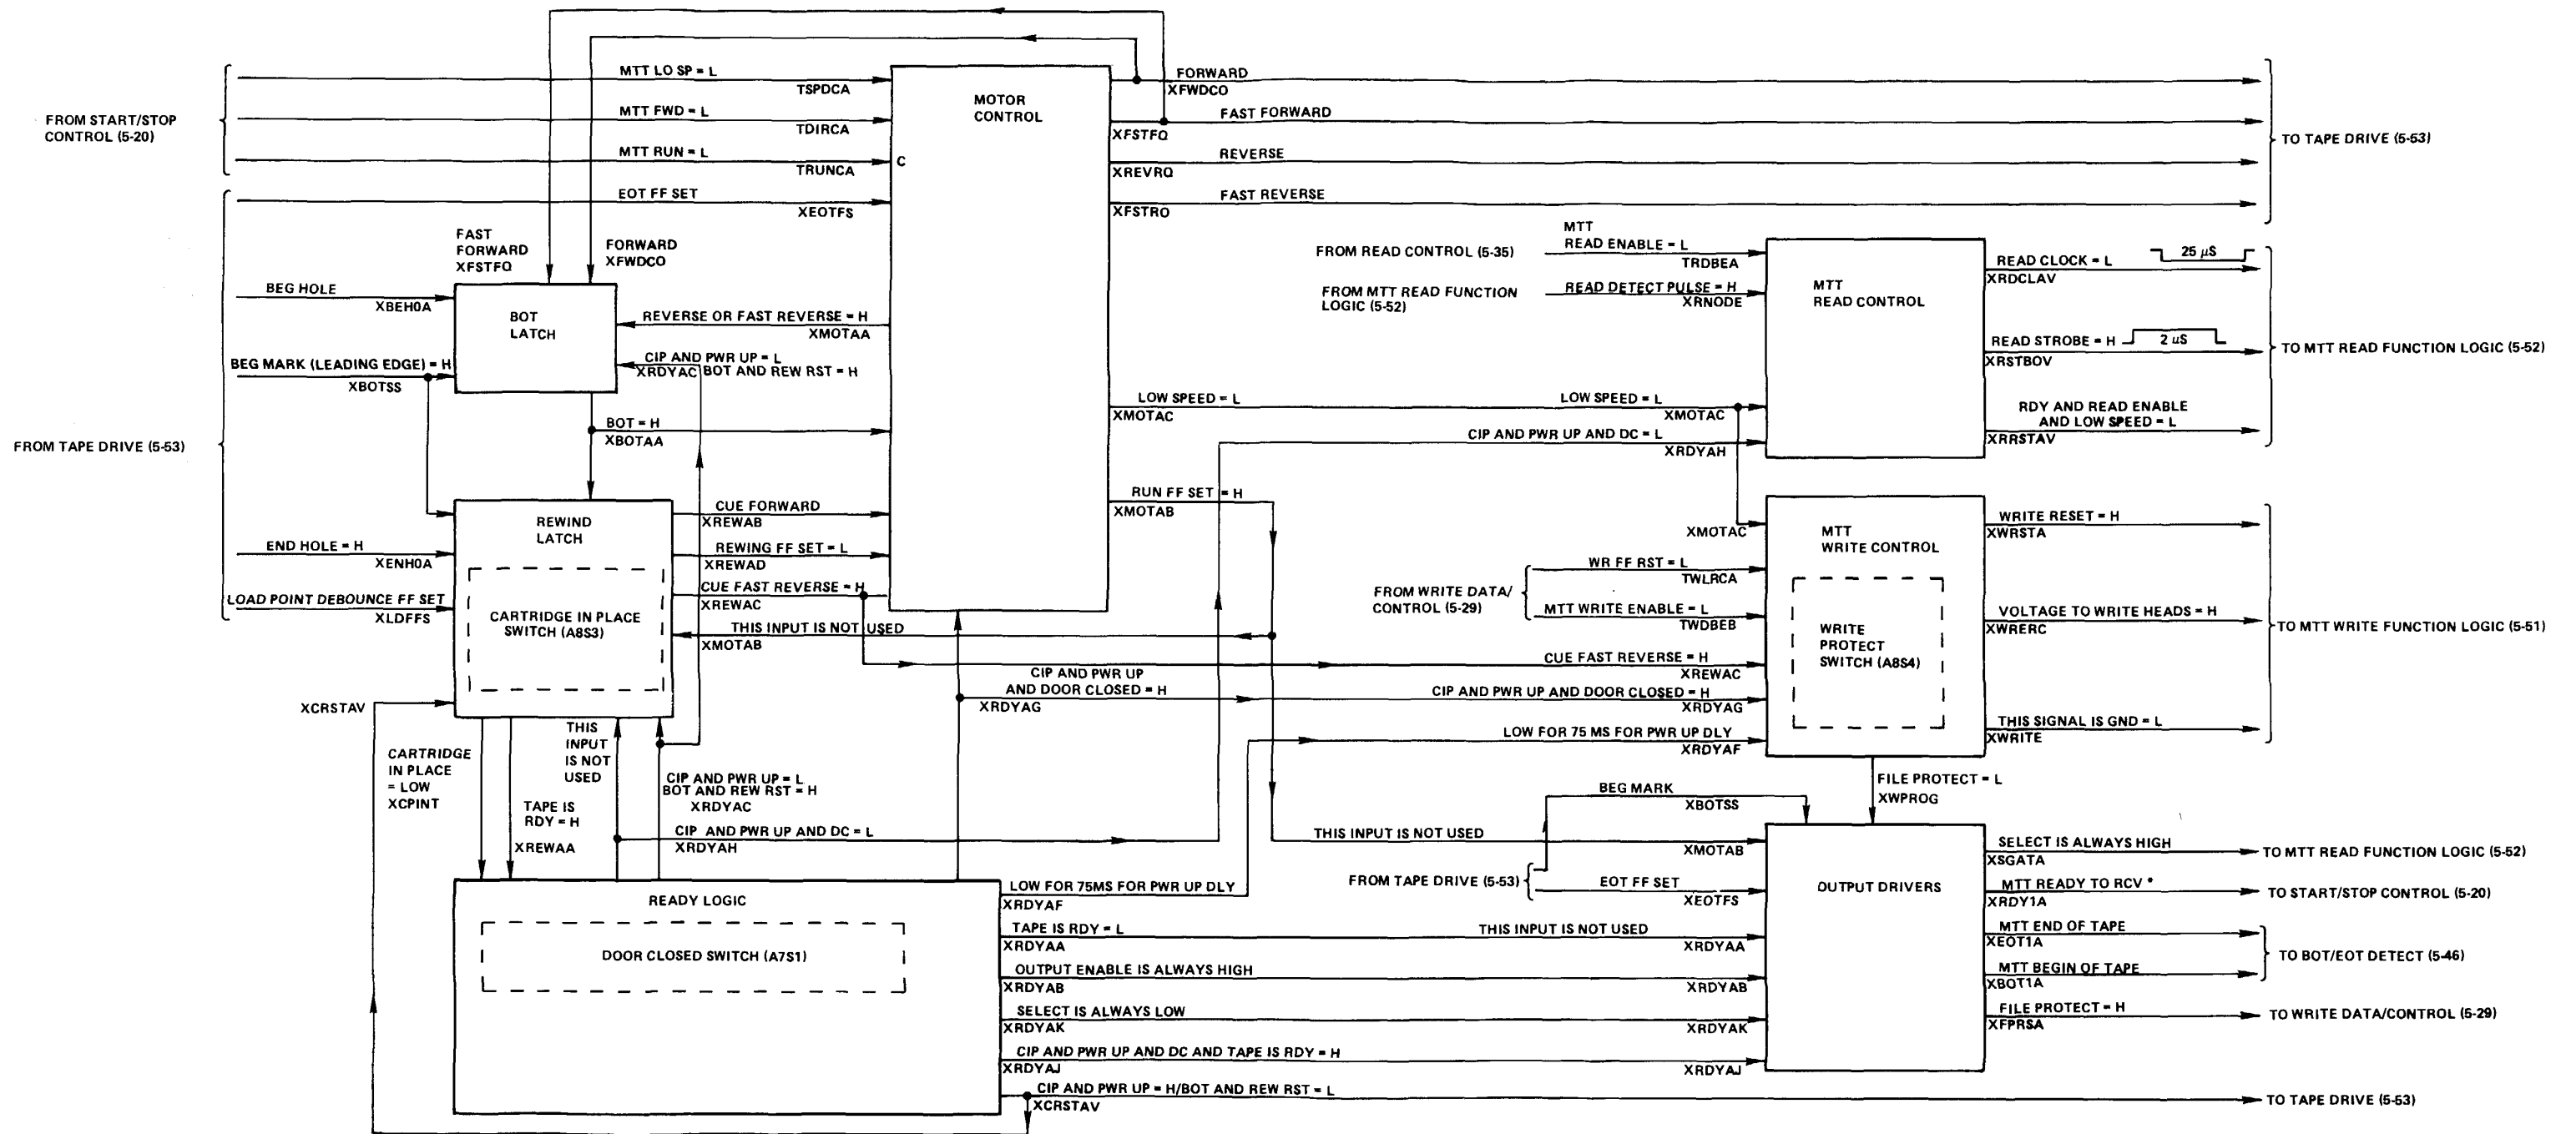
FROM START/STOP CONTROL (5-20)

MTT LO SP = L
TSPDCA
MTT FWD = L
TDIRCA
MTT RUN = L
TRUNCA
EOT FF SET
XEOTFS

MOTOR CONTROL

C

FORWARD
XFWDCO
FAST FORWARD
XFSTFQ
REVERSE
XREVRQ
FAST REVERSE
XFSTRO

TO TAPE DRIVE (5-53)

FAST FORWARD XFSTFQ
FORWARD XFWDCO

BEG HOLE
XBEH0A
BOT LATCH
REVERSE OR FAST REVERSE = H
XMOTAA
BEG MARK (LEADING EDGE) = H
XBOTSS
CIP AND PWR UP = L
XRDYAC BOT AND REW RST = H
BOT = H
XBOTAA

FROM TAPE DRIVE (5-53)

FROM READ CONTROL (5-35)
MTT READ ENABLE = L
TRDBEA
FROM MTT READ FUNCTION LOGIC (5-52)
READ DETECT PULSE = H
XRNODE
MTT READ CONTROL
READ CLOCK = L
25 µS
XRDCLAV
READ STROBE = H
2 µS
XRSTBOV
RDY AND READ ENABLE AND LOW SPEED = L
XRRSTAV
TO MTT READ FUNCTION LOGIC (5-52)

LOW SPEED = L
XMOTAC
LOW SPEED = L
XMOTAC
CIP AND PWR UP AND DC = L
XRDYAH
RUN FF SET = H
XMOTAB

REWIND LATCH
CUE FORWARD
XREWAB
REWING FF SET = L
XREWAD
CUE FAST REVERSE = H
XREWAC
THIS INPUT IS NOT USED
XMOTAB
END HOLE = H
XENH0A
LOAD POINT DEBOUNCE FF SET
XLDFFS
CARTRIDGE IN PLACE SWITCH (A8S3)

XMOTAC
MTT WRITE CONTROL
WRITE PROTECT SWITCH (A8S4)
FROM WRITE DATA/ CONTROL (5-29)
WR FF RST = L
TWLRCA
MTT WRITE ENABLE = L
TWDBEB
WRITE RESET = H
XWRSTA
VOLTAGE TO WRITE HEADS = H
XWRERC
THIS SIGNAL IS GND = L
XWRITE
TO MTT WRITE FUNCTION LOGIC (5-51)

CUE FAST REVERSE = H
XREWAC
CIP AND PWR UP AND DOOR CLOSED = H
XRDYAG
CIP AND PWR UP AND DOOR CLOSED = H
XRDYAG
LOW FOR 75 MS FOR PWR UP DLY
XRDYAF

XCRSTAV
CARTRIDGE IN PLACE = LOW XCPINT
THIS INPUT IS NOT USED
TAPE IS RDY = H
XREWAA
CIP AND PWR UP = L
BOT AND REW RST = H
XRDYAC
CIP AND PWR UP AND DC = L
XRDYAH

FILE PROTECT = L
XWPROG
BEG MARK
XBOTSS
THIS INPUT IS NOT USED
XMOTAB
FROM TAPE DRIVE (5-53)
EOT FF SET
XEOTFS

READY LOGIC
DOOR CLOSED SWITCH (A7S1)
LOW FOR 75MS FOR PWR UP DLY
XRDYAF
TAPE IS RDY = L
XRDYAA
THIS INPUT IS NOT USED
XRDYAA
OUTPUT ENABLE IS ALWAYS HIGH
XRDYAB
XRDYAB
SELECT IS ALWAYS LOW
XRDYAK
XRDYAK
CIP AND PWR UP AND DC AND TAPE IS RDY = H
XRDYAJ
XRDYAJ
CIP AND PWR UP = H/BOT AND REW RST = L
XCRSTAV

OUTPUT DRIVERS
SELECT IS ALWAYS HIGH
XSGATA
TO MTT READ FUNCTION LOGIC (5-52)
MTT READY TO RCV *
XRDY1A
TO START/STOP CONTROL (5-20)
MTT END OF TAPE
XEOT1A
MTT BEGIN OF TAPE
XBOT1A
TO BOT/EOT DETECT (5-46)
FILE PROTECT = H
XFPRSA
TO WRITE DATA/CONTROL (5-29)
TO TAPE DRIVE (5-53)